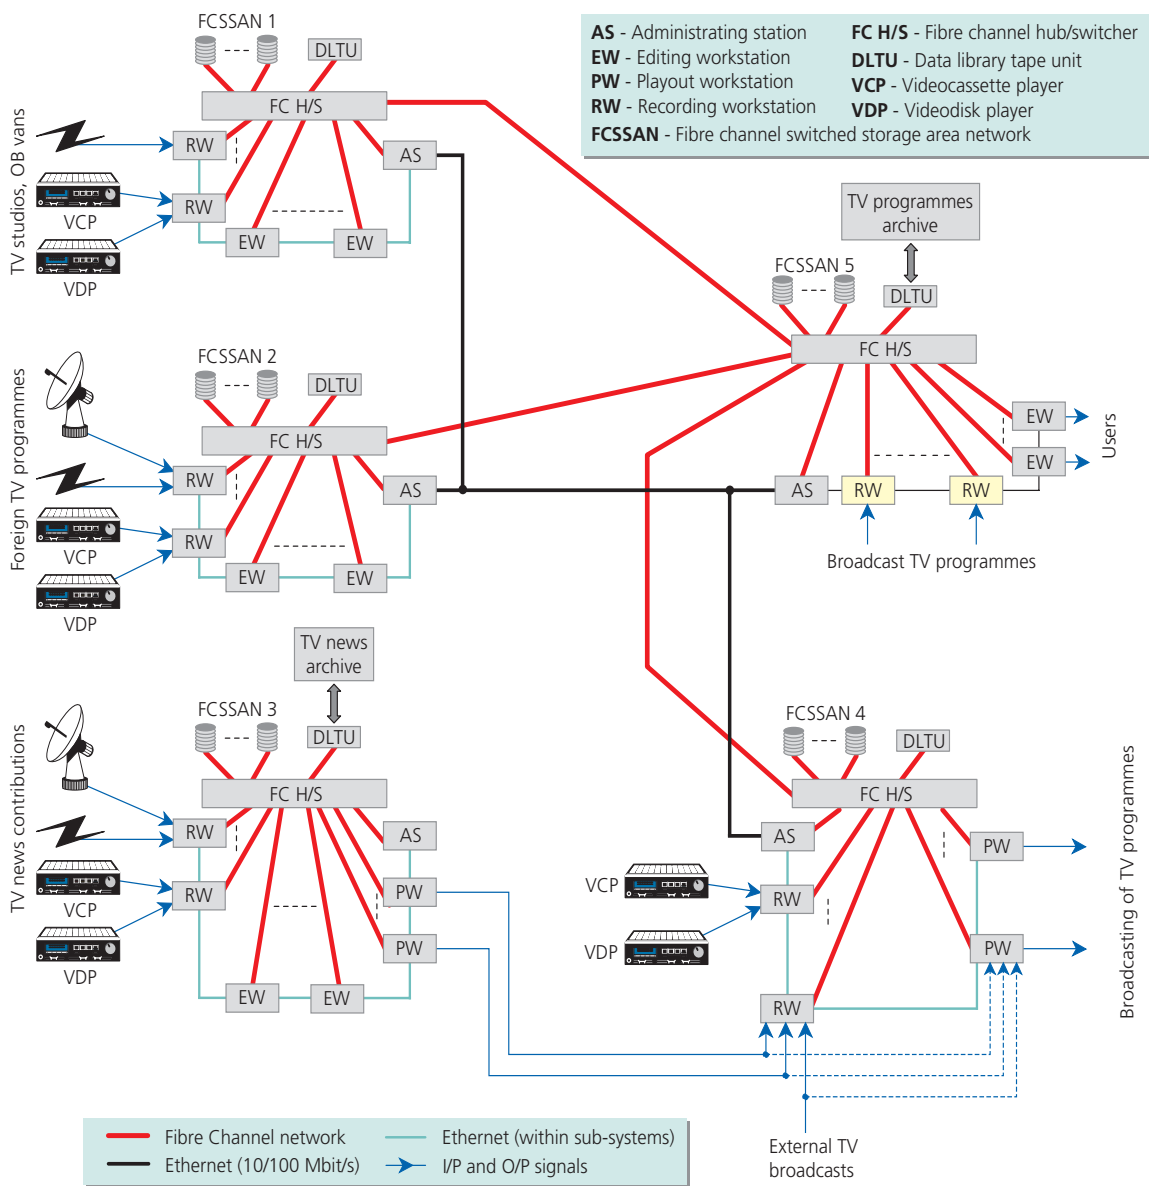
AS - Administrating station
EW - Editing workstation
PW - Playout workstation
RW - Recording workstation
FCSSAN - Fibre channel switched storage area network
FC H/S - Fibre channel hub/switcher
DLTU - Data library tape unit
VCP - Videocassette player
VDP - Videodisk player

TV studios, OB vans

FCSSAN 1
DLTU
FC H/S
RW
RW
AS
EW
EW
VCP
VDP

TV programmes archive

FCSSAN 5
DLTU
FC H/S
EW
EW
Users
AS
RW
RW
Broadcast TV programmes

Foreign TV programmes

FCSSAN 2
DLTU
FC H/S
RW
RW
AS
EW
EW
VCP
VDP

TV news contributions

TV news archive

FCSSAN 3
DLTU
FC H/S
RW
RW
AS
PW
PW
EW
EW
VCP
VDP

FCSSAN 4
DLTU
FC H/S
AS
PW
VCP
RW
VDP
PW
RW

Broadcasting of TV programmes

External TV broadcasts

Fibre Channel network
Ethernet (10/100 Mbit/s)
Ethernet (within sub-systems)
I/P and O/P signals